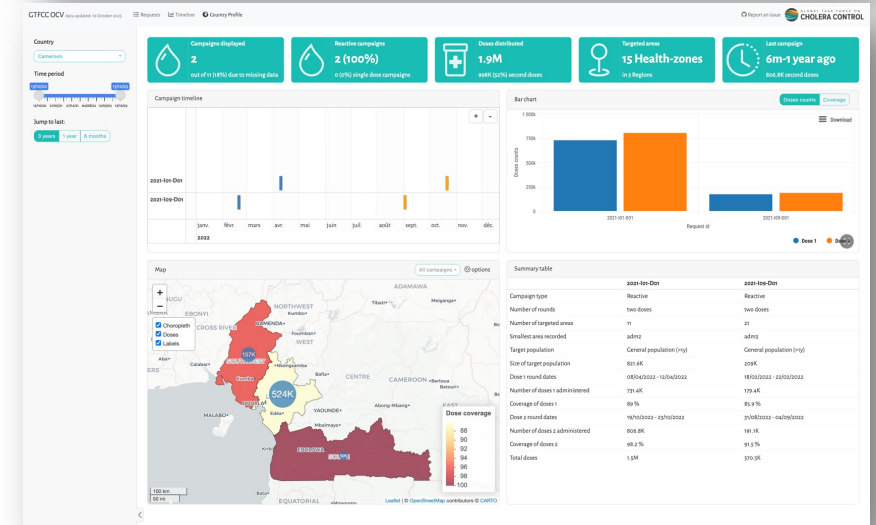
GTFCC OCV data updated: 10 October 2022 Requests Timeline Country Profile

Report an issue GLOBAL TASK FORCE ON CHOLERA CONTROL

Country
Cameroon

Time period

Jump to last:
3 years 1 year 6 months

Campaigns displayed
2
out of 11 (18%) due to missing data

Reactive campaigns
2 (100%)
0 (0%) single dose campaigns

Doses distributed
1.9M
998K (52%) second doses

Targeted areas
15 Health-zones
in 3 Regions

Last campaign
6m-1 year ago
806.8K second doses

Campaign timeline

2021-I01-D01
2021-I09-D01

janv. févr. mars avr. mai juin juil. août sept. oct. nov. déc.
2022

Bar chart
Doses counts Coverage

1 000k
750k
500k
250k
0
Doses counts
Download
2021-I01-D01 2021-I09-D01
Request id
Dose 1 Dose 2

Map
All campaigns options
Choropleth
Doses
Labels

NORTHWEST
ADAMAWA
Tibati Meiganga
Kumbo
CROSS RIVER
BAMENDA
Abakaliki
Abs
Calabar
Nkongsamba
Bafia
CENTRE
CAMEROON Bertoua
Batouri
MALABO
YAOUNDE
Edéa
Abong-Mbang
EAST
Mbalmayo
EBOLOWA
157K
524K
Dose coverage
88
90
92
94
96
98
100
100 km
60 mi
EQUATORIAL
Bata
Leaflet | © OpenStreetMap contributors © CARTO

Summary table

| | 2021-I01-D01 | 2021-I09-D01 |
|---|---|---|
| Campaign type | Reactive | Reactive |
| Number of rounds | two doses | two doses |
| Number of targeted areas | 11 | 21 |
| Smallest area recorded | adm2 | adm3 |
| Target population | General population (>1y) | General population (>1y) |
| Size of target population | 821.6K | 209K |
| Dose 1 round dates | 08/04/2022 - 12/04/2022 | 18/02/2022 - 22/02/2022 |
| Number of doses 1 administered | 731.4K | 179.4K |
| Coverage of doses 1 | 89 % | 85.9 % |
| Dose 2 round dates | 19/10/2022 - 23/10/2022 | 31/08/2022 - 04/09/2022 |
| Number of doses 2 administered | 806.8K | 191.1K |
| Coverage of doses 2 | 98.2 % | 91.5 % |
| Total doses | 1.5M | 370.5K |